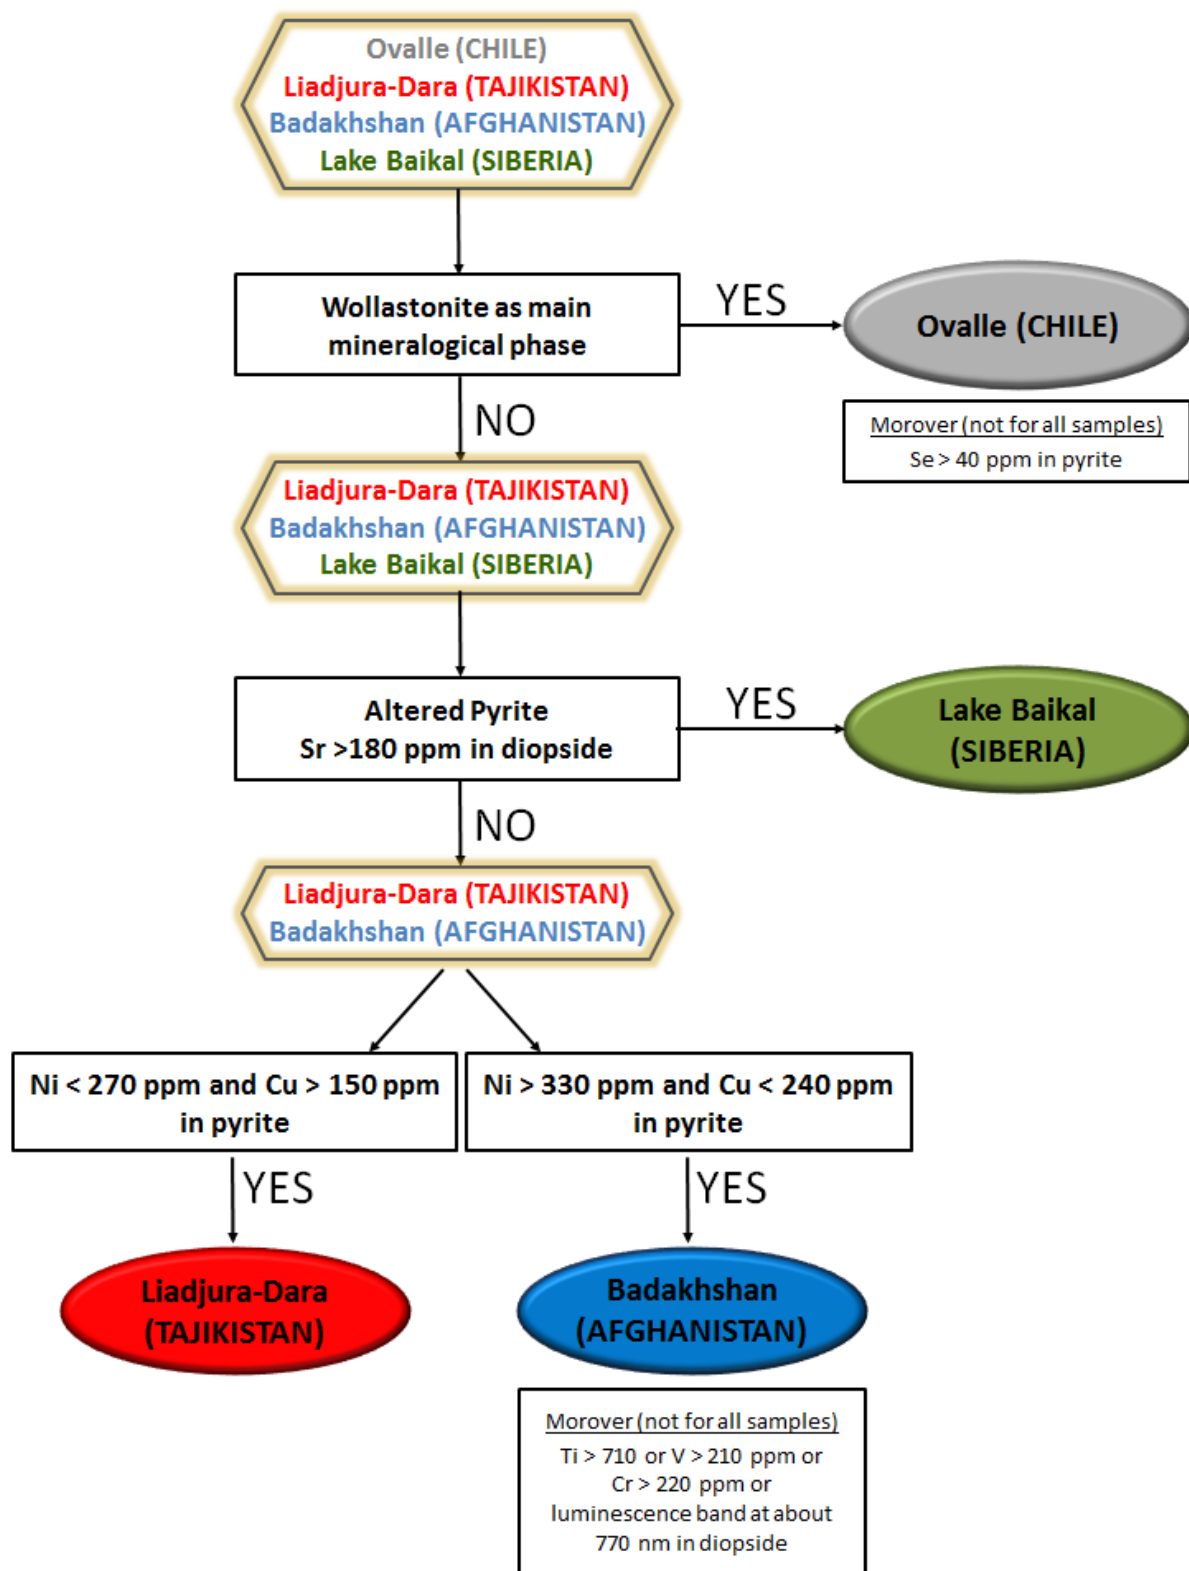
Ovalle (CHILE)
Liadjura-Dara (TAJIKISTAN)
Badakhshan (AFGHANISTAN)
Lake Baikal (SIBERIA)

Wollastonite as main mineralogical phase

YES

Ovalle (CHILE)

Morover (not for all samples)
Se > 40 ppm in pyrite

NO

Liadjura-Dara (TAJIKISTAN)
Badakhshan (AFGHANISTAN)
Lake Baikal (SIBERIA)

Altered Pyrite
Sr >180 ppm in diopside

YES

Lake Baikal (SIBERIA)

NO

Liadjura-Dara (TAJIKISTAN)
Badakhshan (AFGHANISTAN)

Ni < 270 ppm and Cu > 150 ppm in pyrite

Ni > 330 ppm and Cu < 240 ppm in pyrite

YES

YES

Liadjura-Dara (TAJIKISTAN)

Badakhshan (AFGHANISTAN)

Morover (not for all samples)
Ti > 710 or V > 210 ppm or Cr > 220 ppm or luminescence band at about 770 nm in diopside